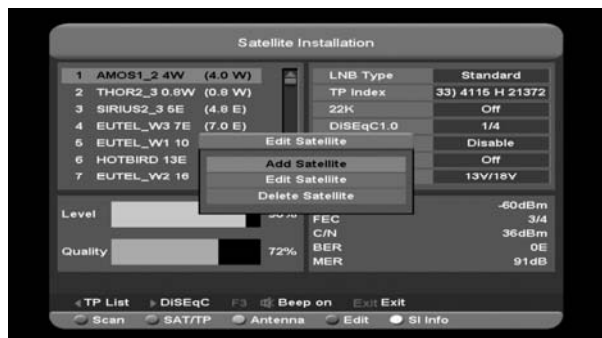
Satellite Installation

1 AMOS1_2 4W (4.0 W)
2 THOR2_3 0.8W (0.8 W)
3 SIRIUS2_3 5E (4.8 E)
4 EUTEL_W3 7E (7.0 E)
5 EUTEL_W1 10
6 HOTBIRD 13E
7 EUTEL_W2 16

| LNB Type | Standard |
|---|---|
| TP Index | 33) 4115 H 21372 |
| 22K | Off |
| DiSEqC1.0 | 1/4 |
| | Disable |
| | Off |
| | 13V/18V |

Edit Satellite
Add Satellite
Edit Satellite
Delete Satellite

Level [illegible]%
Quality 72%

-60dBm
FEC 3/4
C/N 36dBm
BER 0E
MER 91dB

TP List DiSEqC F3 Beep on Exit Exit
Scan SAT/TP Antenna Edit SI Info